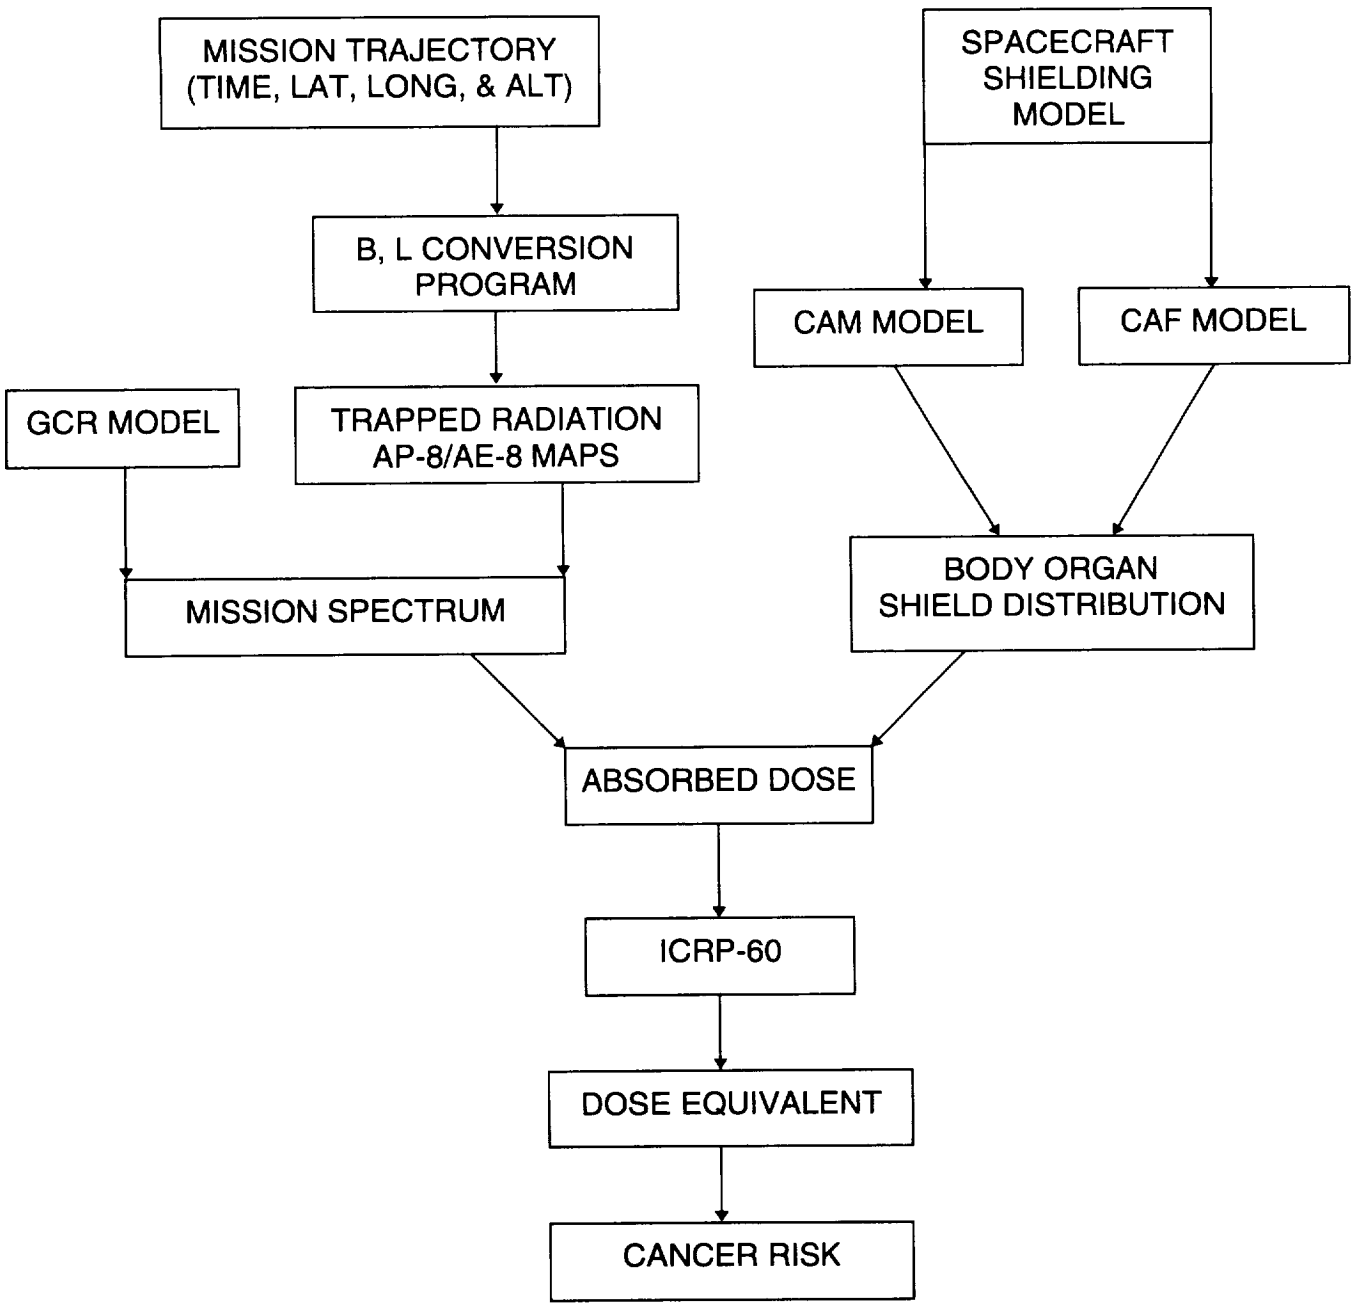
MISSION TRAJECTORY (TIME, LAT, LONG, & ALT)

SPACECRAFT SHIELDING MODEL

B, L CONVERSION PROGRAM

CAM MODEL

CAF MODEL

GCR MODEL

TRAPPED RADIATION AP-8/AE-8 MAPS

BODY ORGAN SHIELD DISTRIBUTION

MISSION SPECTRUM

ABSORBED DOSE

ICRP-60

DOSE EQUIVALENT

CANCER RISK